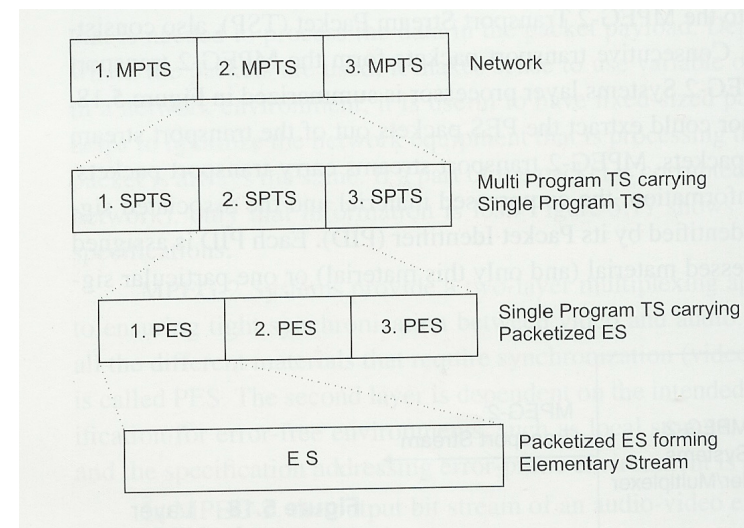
1. MPTS
2. MPTS
3. MPTS
Network

1. SPTS
2. SPTS
3. SPTS
Multi Program TS carrying Single Program TS

1. PES
2. PES
3. PES
Single Program TS carrying Packetized ES

E S
Packetized ES forming Elementary Stream